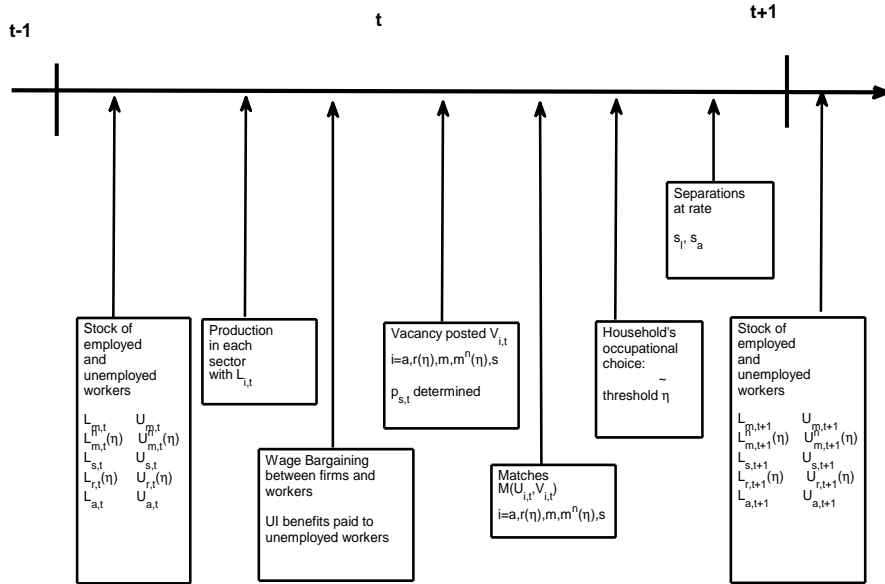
t-1

t

t+1

Separations at rate

$s_l, s_a$

Stock of employed and unemployed workers

$L_{m,t}$ $U_{m,t}$
$L^n_{m,t}(\eta)$ $U^n_{m,t}(\eta)$
$L_{s,t}$ $U_{s,t}$
$L_{r,t}(\eta)$ $U_{r,t}(\eta)$
$L_{a,t}$ $U_{a,t}$

Production in each sector with $L_{i,t}$

Wage Bargaining between firms and workers

UI benefits paid to unemployed workers

Vacancy posted $V_{i,t}$

$i=a,r(\eta),m,m^n(\eta),s$

$p_{s,t}$ determined

Matches $M(U_{i,t},V_{i,t})$

$i=a,r(\eta),m,m^n(\eta),s$

Household's occupational choice:

threshold $\tilde{\eta}$

Stock of employed and unemployed workers

$L_{m,t+1}$ $U_{m,t+1}$
$L^n_{m,t+1}(\eta)$ $U^n_{m,t+1}(\eta)$
$L_{s,t+1}$ $U_{s,t+1}$
$L_{r,t+1}(\eta)$ $U_{r,t+1}(\eta)$
$L_{a,t+1}$ $U_{a,t+1}$